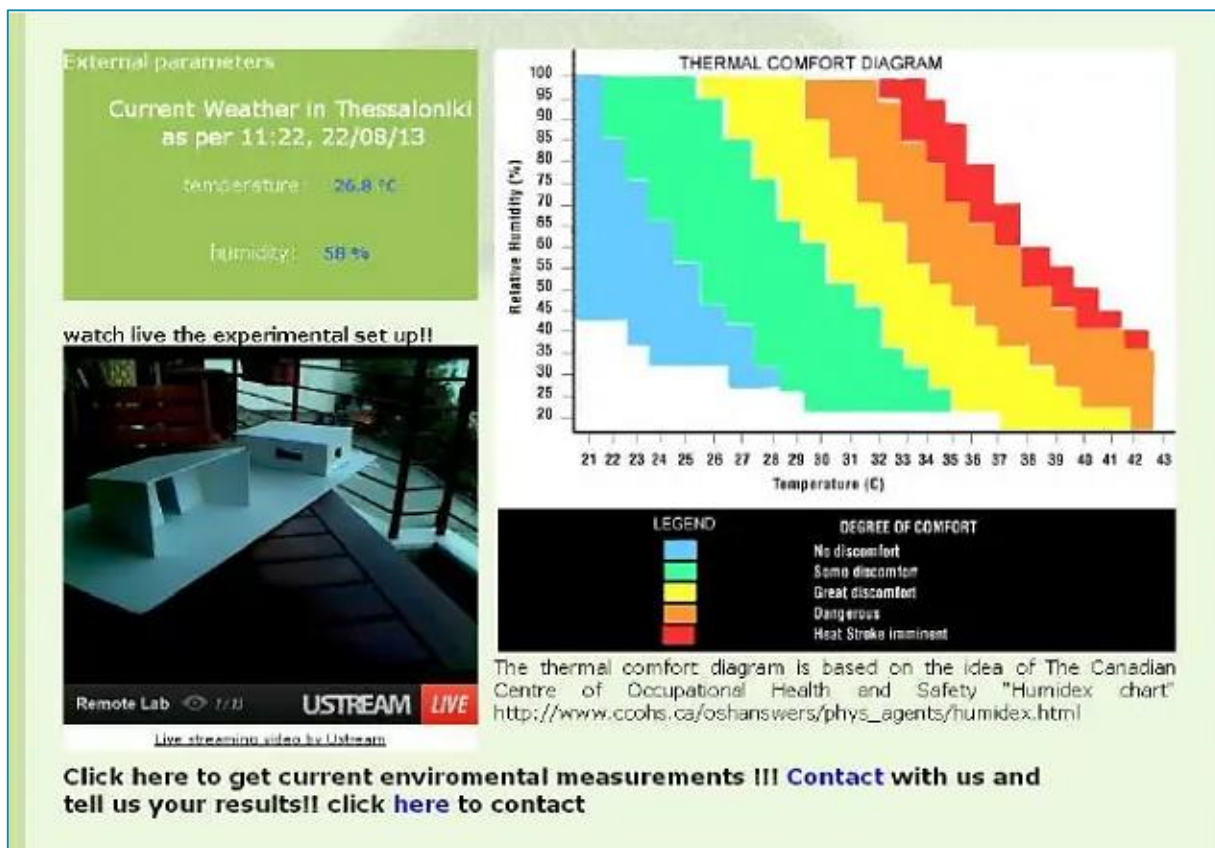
External parameters

Current Weather in Thessaloniki as per 11:22, 22/08/13

temperature: 26.8 °C

humidity: 58 %

watch live the experimental set up!!

Remote Lab 1/13 USTREAM LIVE

Live streaming video by Ustream

THERMAL COMFORT DIAGRAM

Relative Humidity (%)

100 95 90 85 80 75 70 65 60 55 50 45 40 35 30 25 20

21 22 23 24 25 26 27 28 29 30 31 32 33 34 35 36 37 38 39 40 41 42 43

Temperature (C)

LEGEND

DEGREE OF COMFORT

No discomfort
Some discomfort
Great discomfort
Dangerous
Heat Stroke imminent

The thermal comfort diagram is based on the idea of The Canadian Centre of Occupational Health and Safety "Humidex chart" http://www.ccohs.ca/oshanswers/phys_agents/humidex.html

Click here to get current enviromental measurements !!! Contact with us and tell us your results!! click here to contact